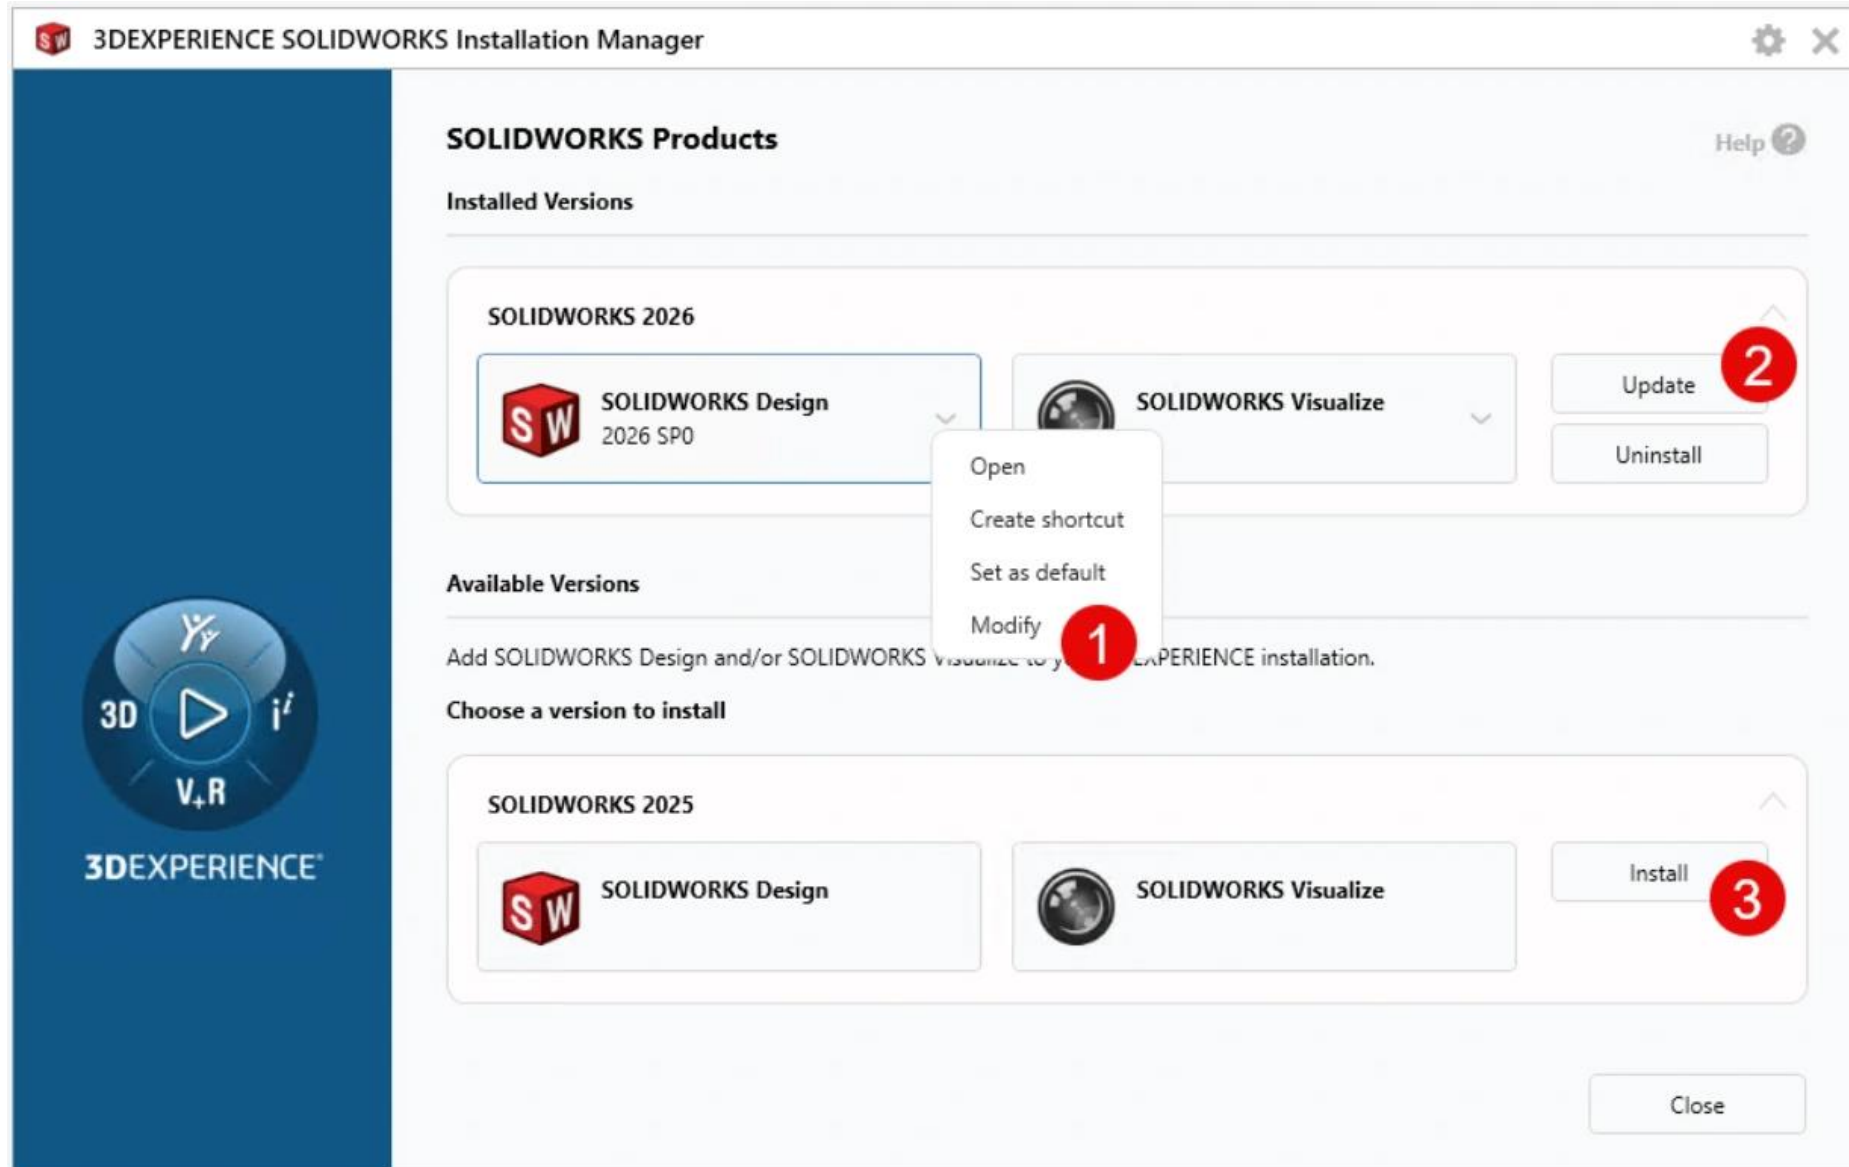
3DEXPERIENCE SOLIDWORKS Installation Manager

3D
V+R
$i^i$
3DEXPERIENCE

SOLIDWORKS Products

Help

Installed Versions

SOLIDWORKS 2026

SOLIDWORKS Design
2026 SP0

SOLIDWORKS Visualize

Update
2
Uninstall

Open
Create shortcut
Set as default
Modify
1

Available Versions

Add SOLIDWORKS Design and/or SOLIDWORKS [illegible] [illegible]XPERIENCE installation.

Choose a version to install

SOLIDWORKS 2025

SOLIDWORKS Design

SOLIDWORKS Visualize

Install
3

Close